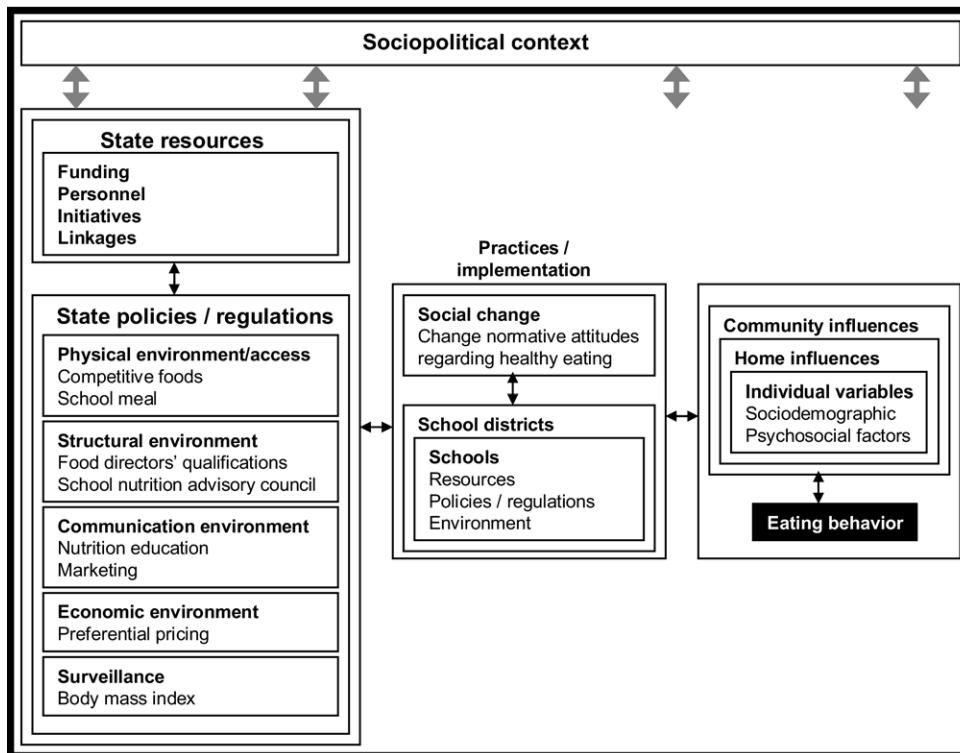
Sociopolitical context

State resources

Funding
Personnel
Initiatives
Linkages

State policies / regulations

Physical environment/access
Competitive foods
School meal

Structural environment
Food directors' qualifications
School nutrition advisory council

Communication environment
Nutrition education
Marketing

Economic environment
Preferential pricing

Surveillance
Body mass index

Practices / implementation

Social change
Change normative attitudes regarding healthy eating

School districts

Schools
Resources
Policies / regulations
Environment

Community influences

Home influences

Individual variables
Sociodemographic
Psychosocial factors

Eating behavior